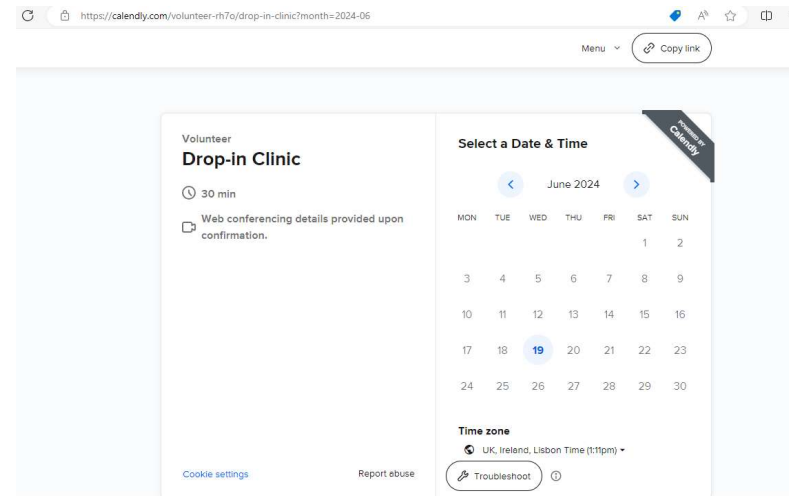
https://calendly.com/volunteer-rh7o/drop-in-clinic?month=2024-06

Menu
Copy link

Volunteer
Drop-in Clinic
30 min
Web conferencing details provided upon confirmation.

Select a Date & Time
POWERED BY Calendly
June 2024

| MON | TUE | WED | THU | FRI | SAT | SUN |
|---|---|---|---|---|---|---|
| | | | | | 1 | 2 |
| 3 | 4 | 5 | 6 | 7 | 8 | 9 |
| 10 | 11 | 12 | 13 | 14 | 15 | 16 |
| 17 | 18 | 19 | 20 | 21 | 22 | 23 |
| 24 | 25 | 26 | 27 | 28 | 29 | 30 |

Time zone
UK, Ireland, Lisbon Time (1:11pm)

Cookie settings
Report ebuse
Troubleshoot